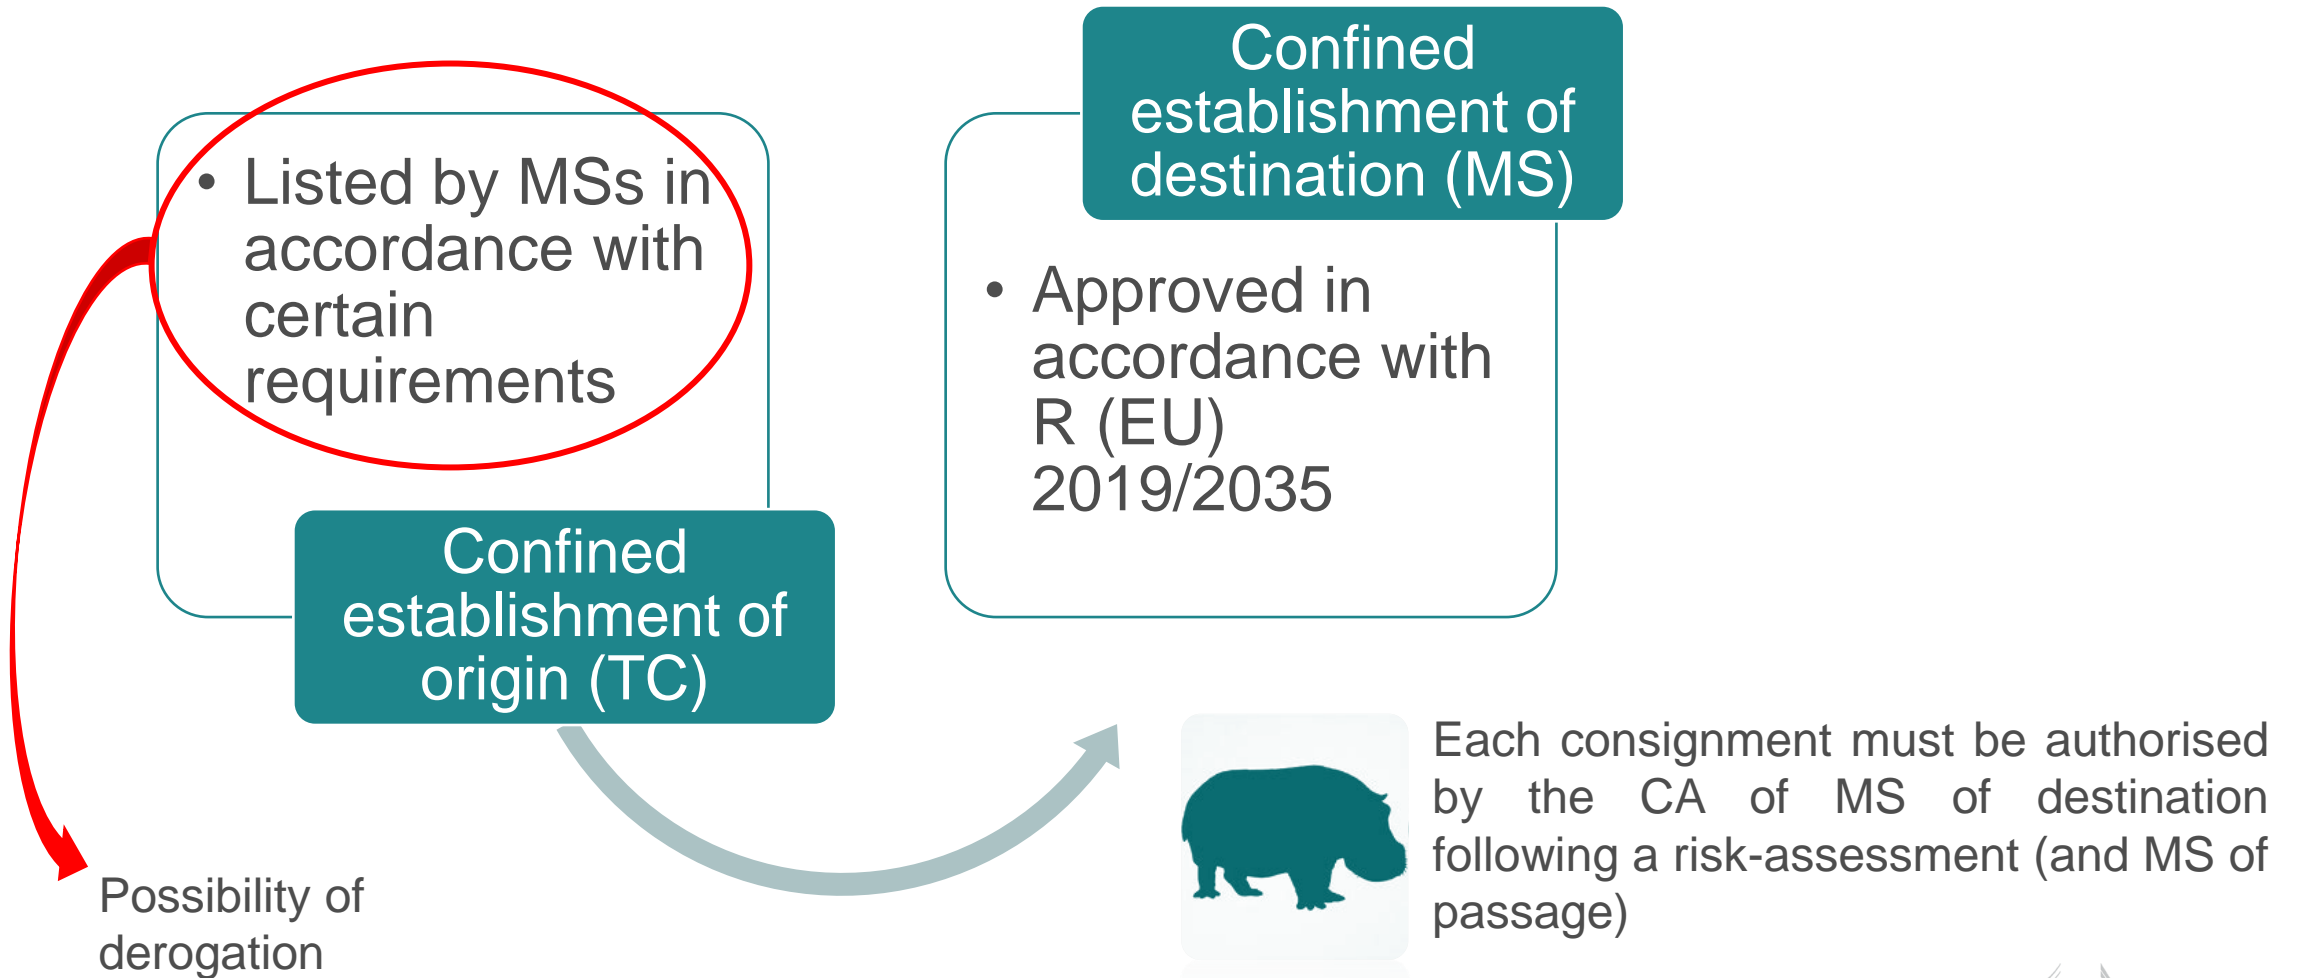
• Listed by MSs in accordance with certain requirements

Confined establishment of origin (TC)

Confined establishment of destination (MS)

• Approved in accordance with R (EU) 2019/2035

Possibility of derogation

Each consignment must be authorised by the CA of MS of destination following a risk-assessment (and MS of passage)